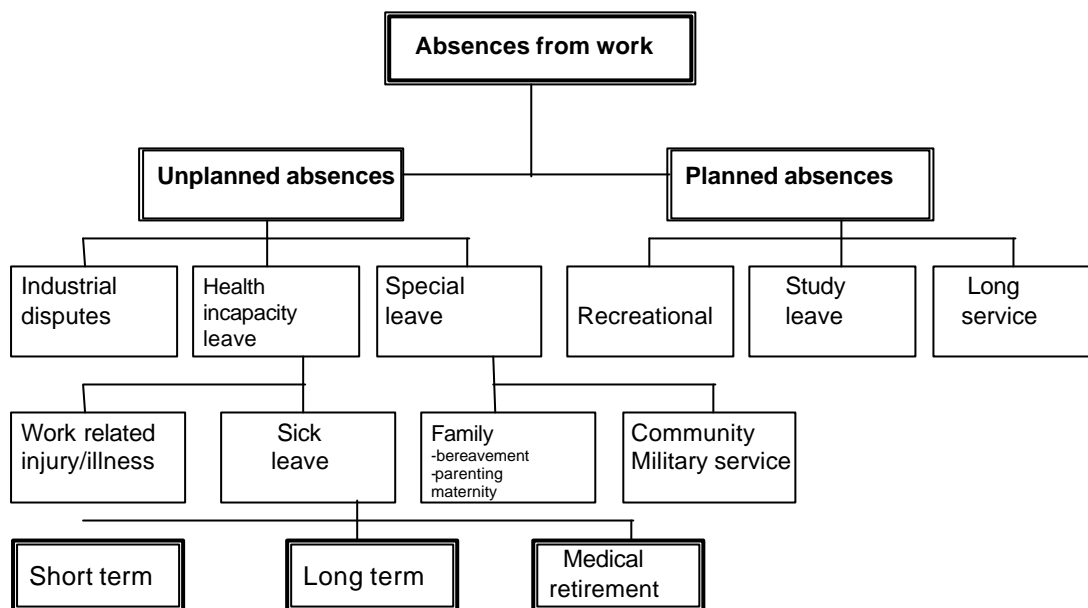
Absences from work

Unplanned absences

Planned absences

Industrial disputes

Health incapacity leave

Special leave

Recreational

Study leave

Long service

Work related injury/illness

Sick leave

Family
-bereavement
-parenting
maternity

Community Military service

Short term

Long term

Medical retirement